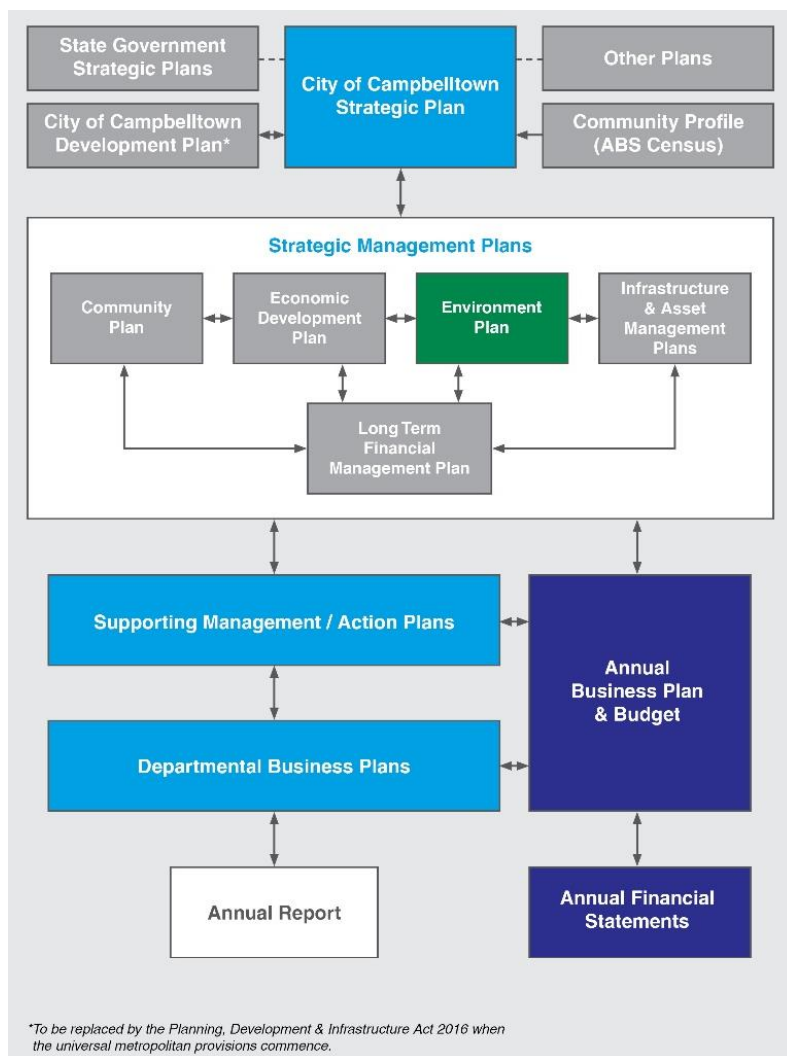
State Government Strategic Plans

City of Campbelltown Strategic Plan

Other Plans

City of Campbelltown Development Plan*

Community Profile (ABS Census)

Strategic Management Plans

Community Plan

Economic Development Plan

Environment Plan

Infrastructure & Asset Management Plans

Long Term Financial Management Plan

Supporting Management / Action Plans

Annual Business Plan & Budget

Departmental Business Plans

Annual Report

Annual Financial Statements

*To be replaced by the Planning, Development & Infrastructure Act 2016 when the universal metropolitan provisions commence.